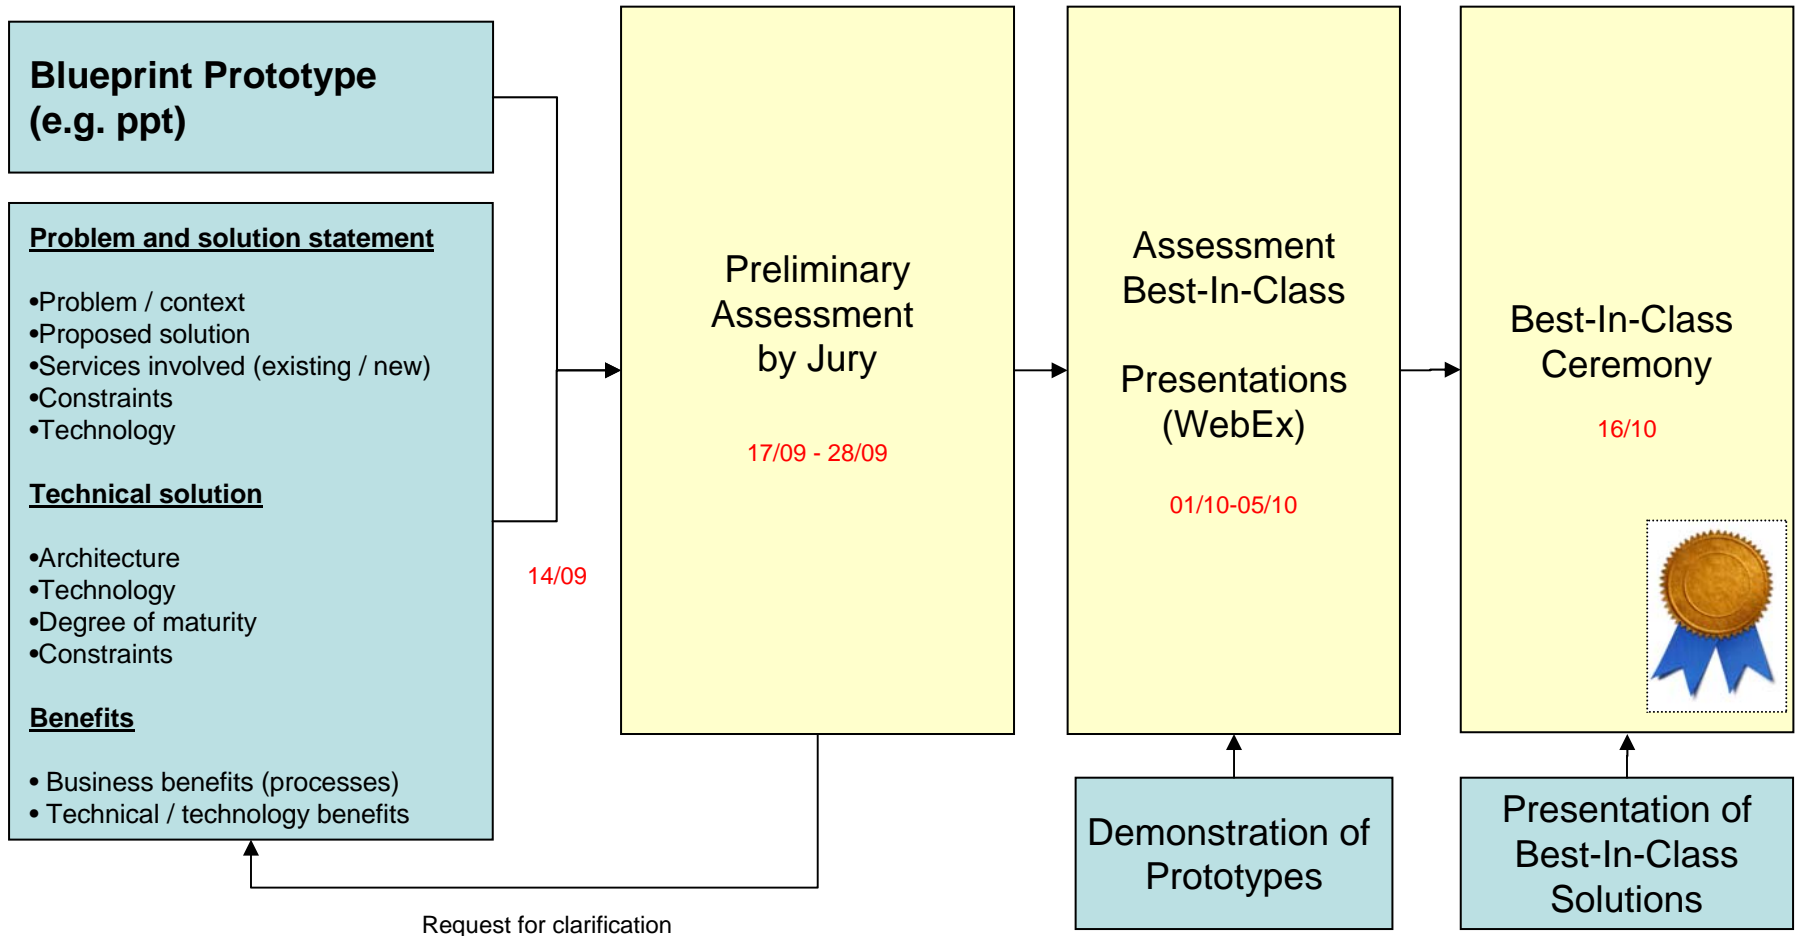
Blueprint Prototype (e.g. ppt)

Problem and solution statement

•Problem / context
•Proposed solution
•Services involved (existing / new)
•Constraints
•Technology

Technical solution

•Architecture
•Technology
•Degree of maturity
•Constraints

Benefits

• Business benefits (processes)
• Technical / technology benefits

14/09

Preliminary Assessment by Jury

17/09 - 28/09

Assessment Best-In-Class

Presentations (WebEx)

01/10-05/10

Best-In-Class Ceremony

16/10

Demonstration of Prototypes

Presentation of Best-In-Class Solutions

Request for clarification